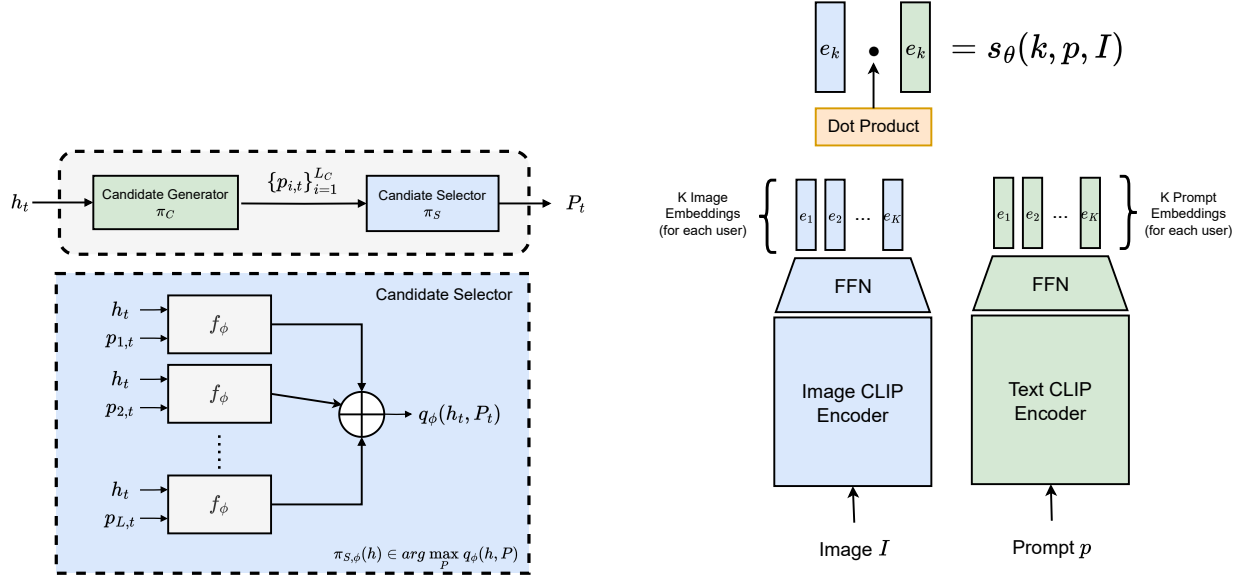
$h_t$

Candidate Generator
$\pi_C$

$\{p_{i,t}\}_{i=1}^{L_C}$

Candiate Selector
$\pi_S$

$P_t$

Candidate Selector

$h_t$
$p_{1,t}$
$f_\phi$

$h_t$
$p_{2,t}$
$f_\phi$

$h_t$
$p_{L,t}$
$f_\phi$

$q_\phi(h_t, P_t)$

$\pi_{S,\phi}(h) \in arg\max_P q_\phi(h, P)$

$e_k$ $\bullet$ $e_k$ $= s_\theta(k, p, I)$

Dot Product

K Image Embeddings (for each user)

$e_1$ $e_2$ ... $e_K$

$e_1$ $e_2$ ... $e_K$

K Prompt Embeddings (for each user)

FFN

FFN

Image CLIP Encoder

Text CLIP Encoder

Image $I$

Prompt $p$